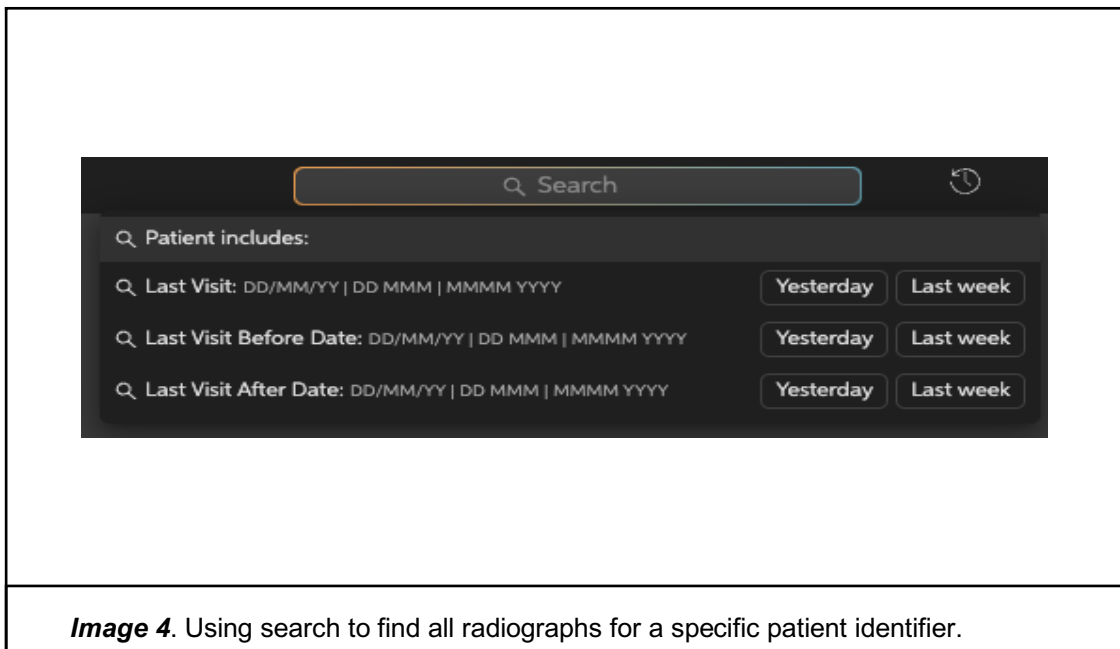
Search

Patient includes:

Last Visit: DD/MM/YY | DD MMM | MMMM YYYY
Yesterday
Last week

Last Visit Before Date: DD/MM/YY | DD MMM | MMMM YYYY
Yesterday
Last week

Last Visit After Date: DD/MM/YY | DD MMM | MMMM YYYY
Yesterday
Last week

*Image 4*. Using search to find all radiographs for a specific patient identifier.